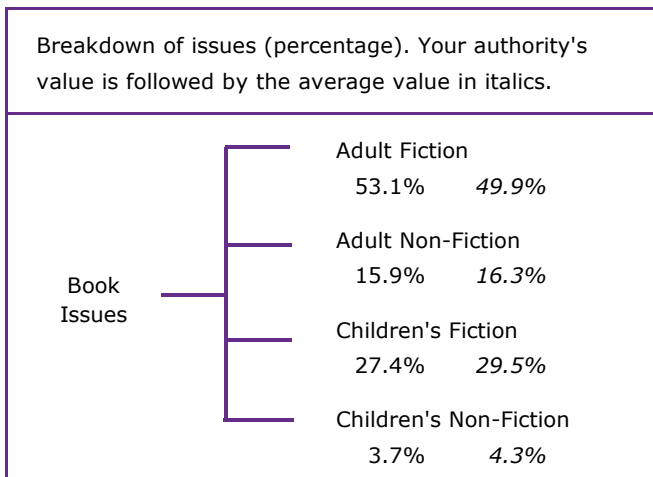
Breakdown of issues (percentage). Your authority's value is followed by the average value in italics.

Book Issues

Adult Fiction
53.1% *49.9%*

Adult Non-Fiction
15.9% *16.3%*

Children's Fiction
27.4% *29.5%*

Children's Non-Fiction
3.7% *4.3%*